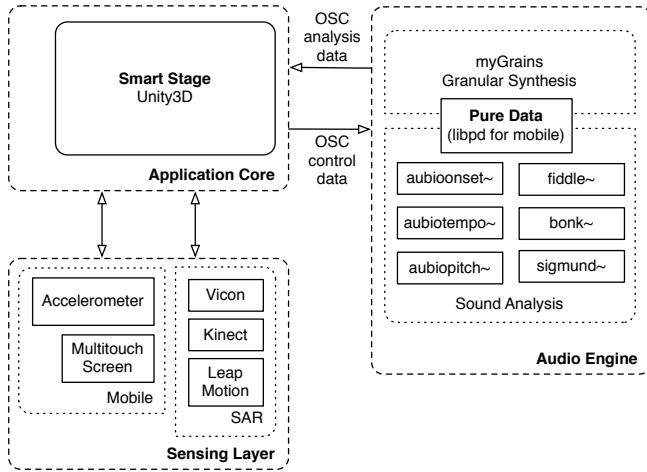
Smart Stage
Unity3D

Application Core

OSC
analysis
data

OSC
control
data

myGrains
Granular Synthesis

Pure Data
(libpd for mobile)

aubioonset~
fiddle~
aubiotempo~
bonk~
aubiopitch~
sigmund~

Sound Analysis

Audio Engine

Accelerometer
Multitouch
Screen
Mobile

Vicon
Kinect
Leap
Motion
SAR

Sensing Layer